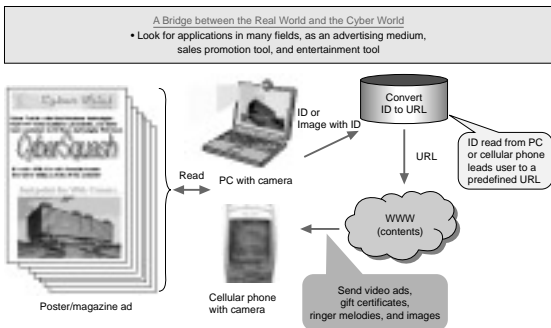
A Bridge between the Real World and the Cyber World
• Look for applications in many fields, as an advertising medium, sales promotion tool, and entertainment tool

Cyber World

CyberSquash

Read

PC with camera

ID or Image with ID

Convert ID to URL

URL

ID read from PC or cellular phone leads user to a predefined URL

WWW (contents)

Poster/magazine ad

Cellular phone with camera

Send video ads, gift certificates, ringer melodies, and images